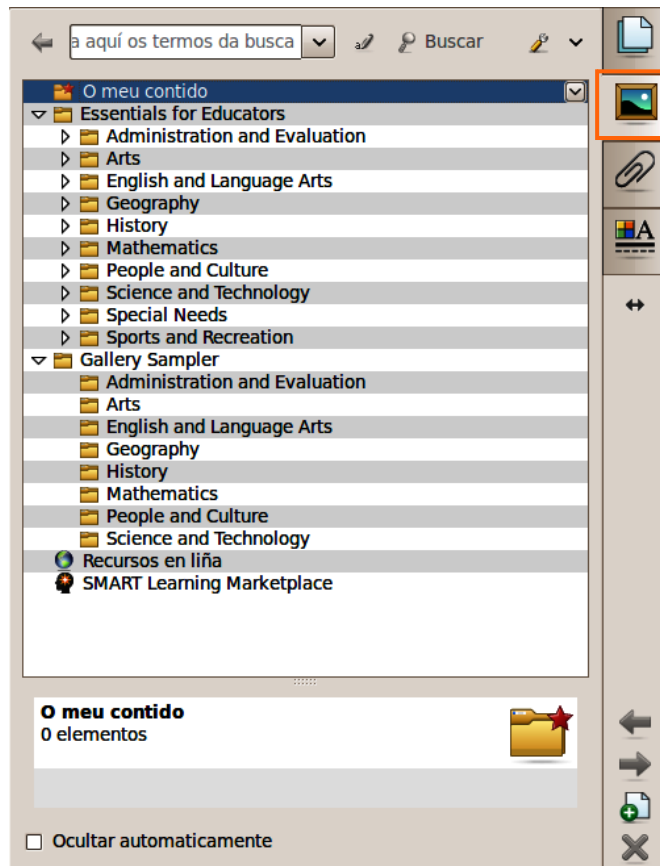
a aquí os termos da busca
Buscar

O meu contido
Essentials for Educators
Administration and Evaluation
Arts
English and Language Arts
Geography
History
Mathematics
People and Culture
Science and Technology
Special Needs
Sports and Recreation
Gallery Sampler
Administration and Evaluation
Arts
English and Language Arts
Geography
History
Mathematics
People and Culture
Science and Technology
Recursos en liña
SMART Learning Marketplace

O meu contido
0 elementos

Ocultar automaticamente